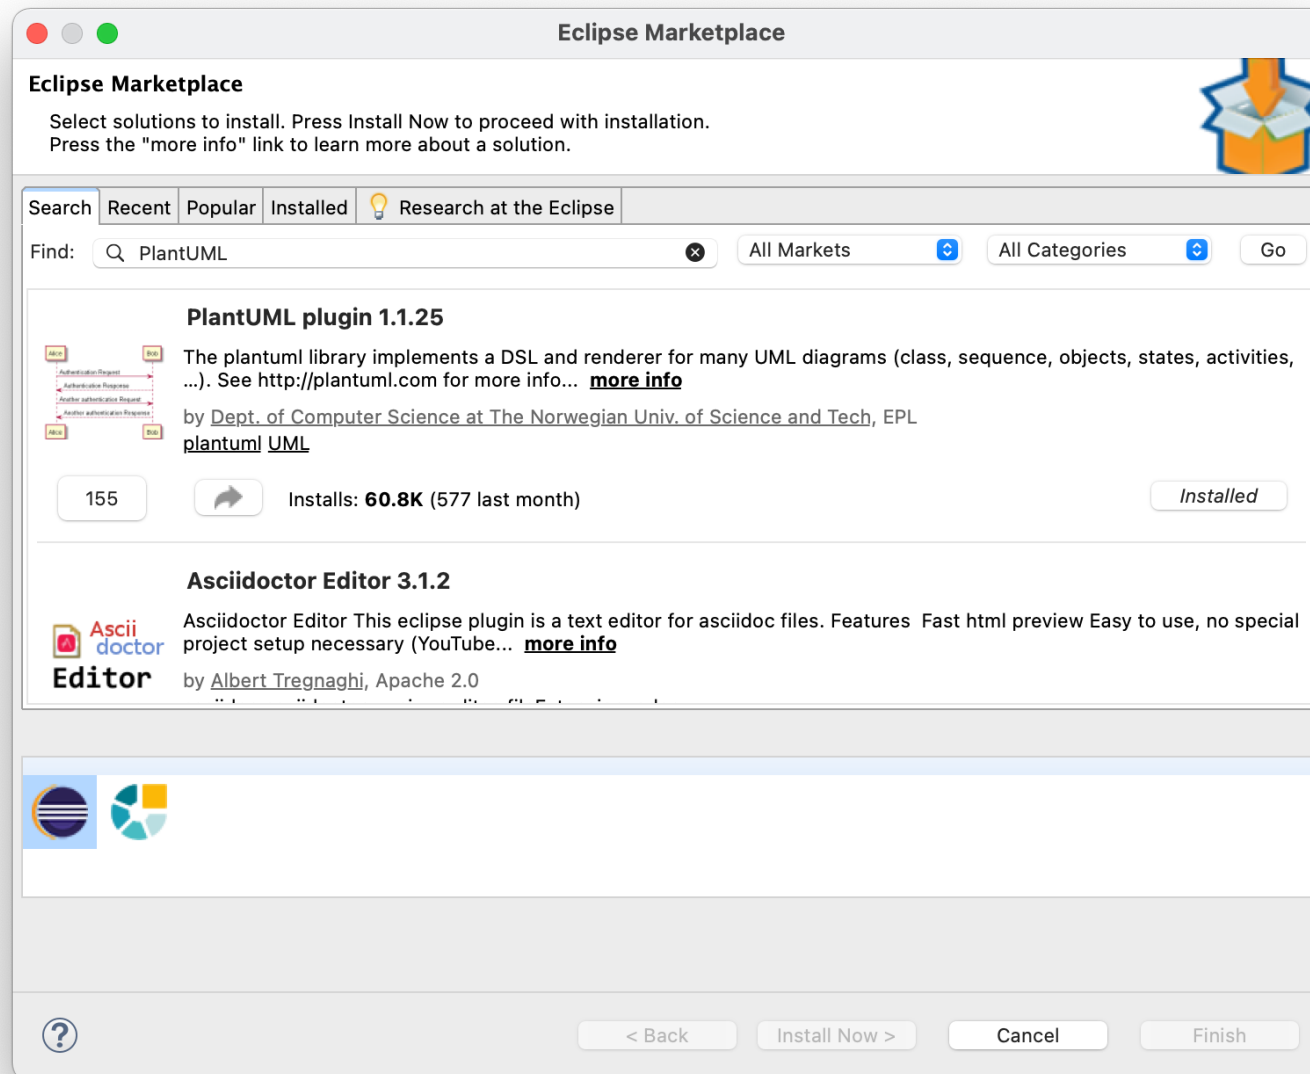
Eclipse Marketplace

Eclipse Marketplace

Select solutions to install. Press Install Now to proceed with installation.
Press the "more info" link to learn more about a solution.

Search | Recent | Popular | Installed | Research at the Eclipse

Find: PlantUML | All Markets | All Categories | Go

PlantUML plugin 1.1.25

Alice | Bob
Authentication Request
Authentication Response
Another authentication Request
Another authentication Response
Alice | Bob

The plantuml library implements a DSL and renderer for many UML diagrams (class, sequence, objects, states, activities, ...). See http://plantuml.com for more info... more info

by Dept. of Computer Science at The Norwegian Univ. of Science and Tech, EPL

plantuml UML

155

Installs: 60.8K (577 last month)

Installed

Asciidoctor Editor 3.1.2

Ascii doctor Editor

Asciidoctor Editor This eclipse plugin is a text editor for asciidoc files. Features Fast html preview Easy to use, no special project setup necessary (YouTube... more info

by Albert Tregnaghi, Apache 2.0

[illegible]

< Back | Install Now > | Cancel | Finish